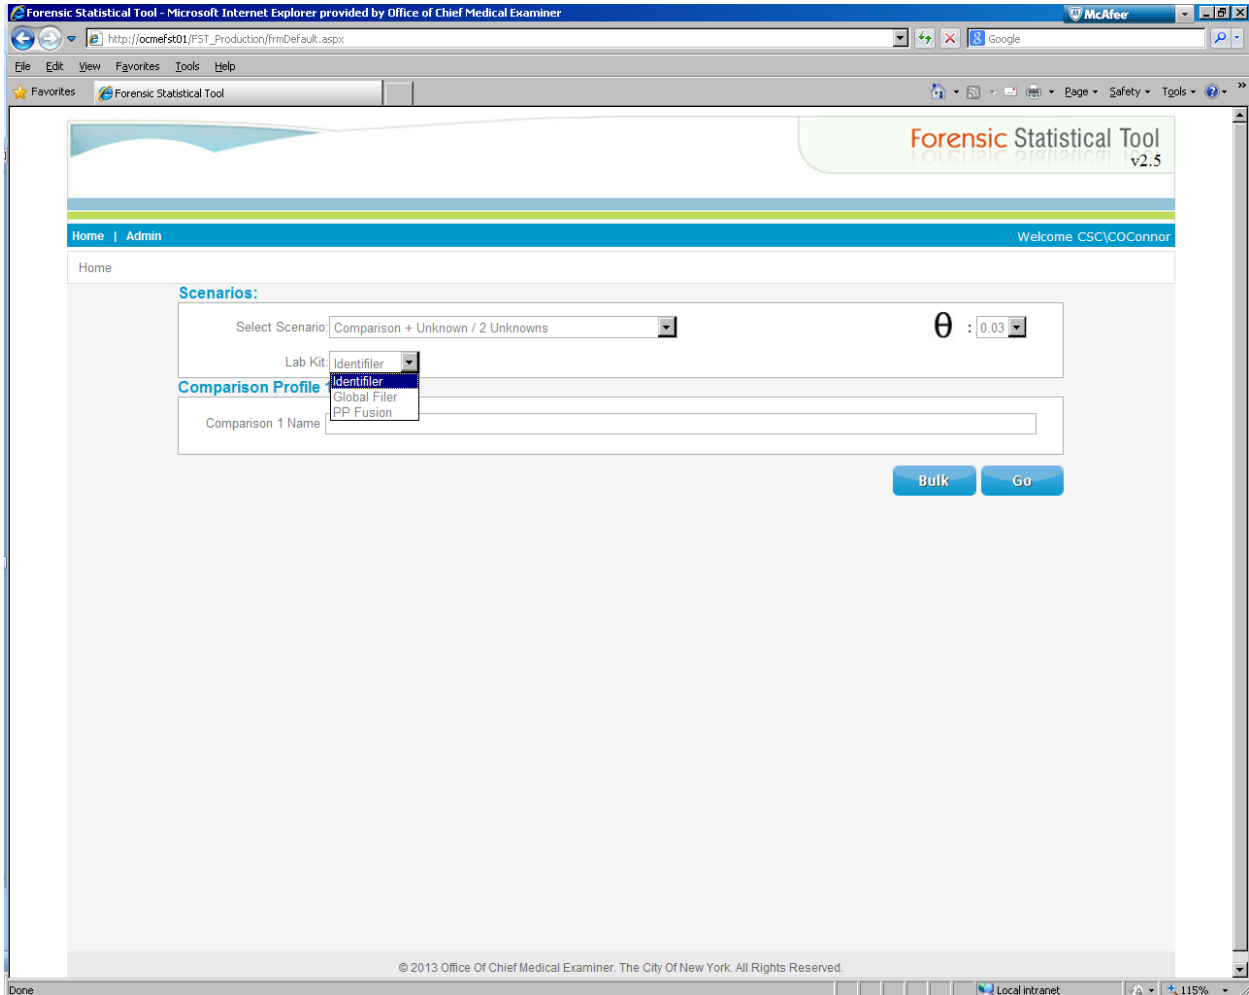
Forensic Statistical Tool - Microsoft Internet Explorer provided by Office of Chief Medical Examiner
McAfee
http://ocmefst01/FST_Production/frmDefault.aspx
Google
File Edit View Favorites Tools Help
Favorites
Forensic Statistical Tool
Page Safety Tools

Forensic Statistical Tool
v2.5

Home | Admin
Welcome CSC\COConnor

Home

Scenarios:

Select Scenario: Comparison + Unknown / 2 Unknowns

$\theta$ : 0.03

Lab Kit: Identifiler
Identifiler
Global Filer
PP Fusion

Comparison Profile

Comparison 1 Name

Bulk
Go

© 2013 Office Of Chief Medical Examiner. The City Of New York. All Rights Reserved.

Done
Local intranet
115%